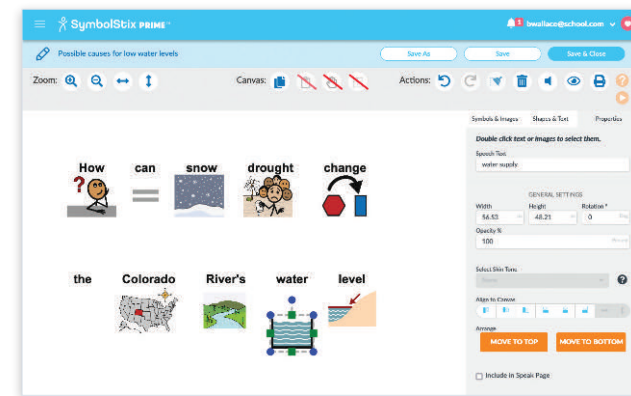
SymbolStix PRIME™

3 lwallace@school.com

Possible causes for low water levels

Save As

Save

Save & Close

Zoom:

Canvas:

Actions:

How can snow drought change

the Colorado River's water level

Symbols & Images

Shapes & Text

Properties

Double click text or images to select them.

Speech Text

water supply

GENERAL SETTINGS

Width

54.53

Height

48.21

Rotation °

0

Opacity %

100

Select Skin Tone

Align to Canvas

Arrange

MOVE TO TOP

MOVE TO BOTTOM

Include in Speak Page